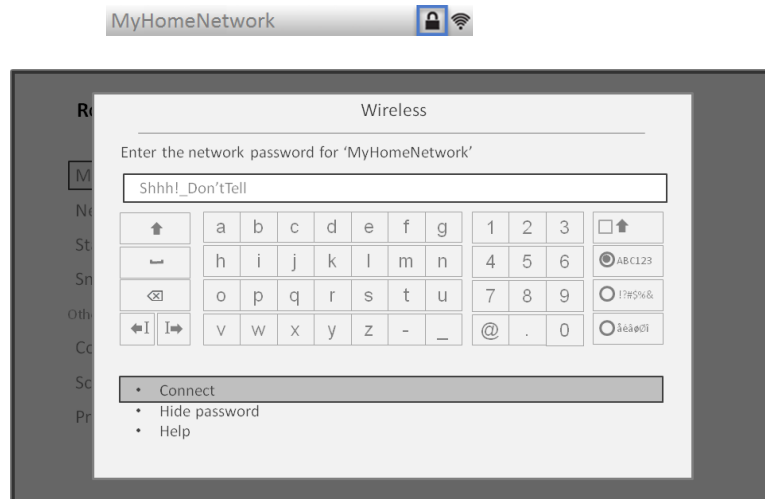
MyHomeNetwork

Wireless

Enter the network password for 'MyHomeNetwork'

Shhh!_Don'tTell

| | a | b | c | d | e | f | g | 1 | 2 | 3 | |
|---|---|---|---|---|---|---|---|---|---|---|---|
| | h | i | j | k | l | m | n | 4 | 5 | 6 | ABC123 |
| | o | p | q | r | s | t | u | 7 | 8 | 9 | !?#$%& |
| | v | w | x | y | z | - | _ | @ | . | 0 | åéäøØî |

• Connect
• Hide password
• Help